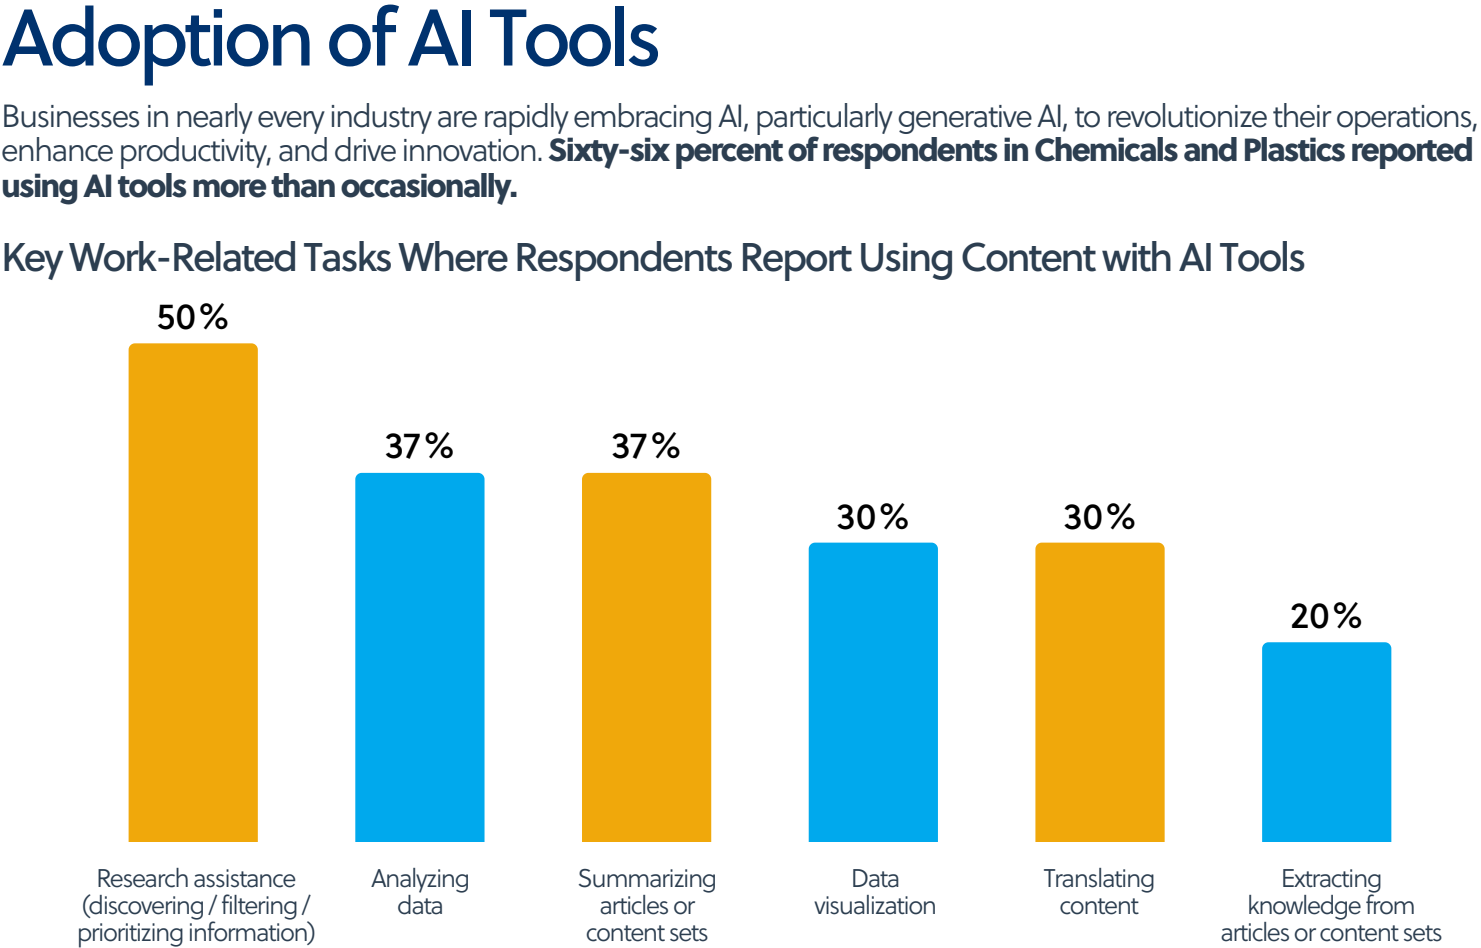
Adoption of AI Tools

Businesses in nearly every industry are rapidly embracing AI, particularly generative AI, to revolutionize their operations, enhance productivity, and drive innovation. **Sixty-six percent of respondents in Chemicals and Plastics reported using AI tools more than occasionally.**

Key Work-Related Tasks Where Respondents Report Using Content with AI Tools

50%

37%

37%

30%

30%

20%

Research assistance (discovering / filtering / prioritizing information)

Analyzing data

Summarizing articles or content sets

Data visualization

Translating content

Extracting knowledge from articles or content sets